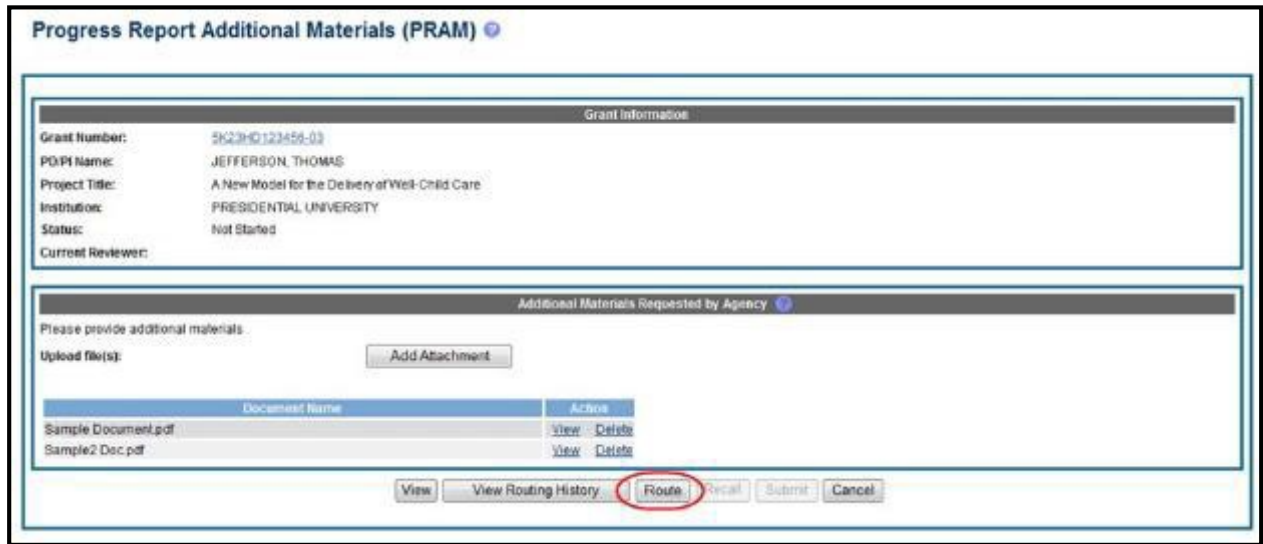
Progress Report Additional Materials (PRAM)

Grant Information

| | |
|---|---|
| Grant Number: | 5K23HD123456-03 |
| PD/PI Name: | JEFFERSON, THOMAS |
| Project Title: | A New Model for the Delivery of Well-Child Care |
| Institution: | PRESIDENTIAL UNIVERSITY |
| Status: | Not Started |
| Current Reviewer: | |

Additional Materials Requested by Agency

Please provide additional materials.

Upload file(s): Add Attachment

| Document Name | Action |
|---|---|
| Sample Document.pdf | View Delete |
| Sample2 Doc.pdf | View Delete |

View | View Routing History | Route | Recall | Submit | Cancel